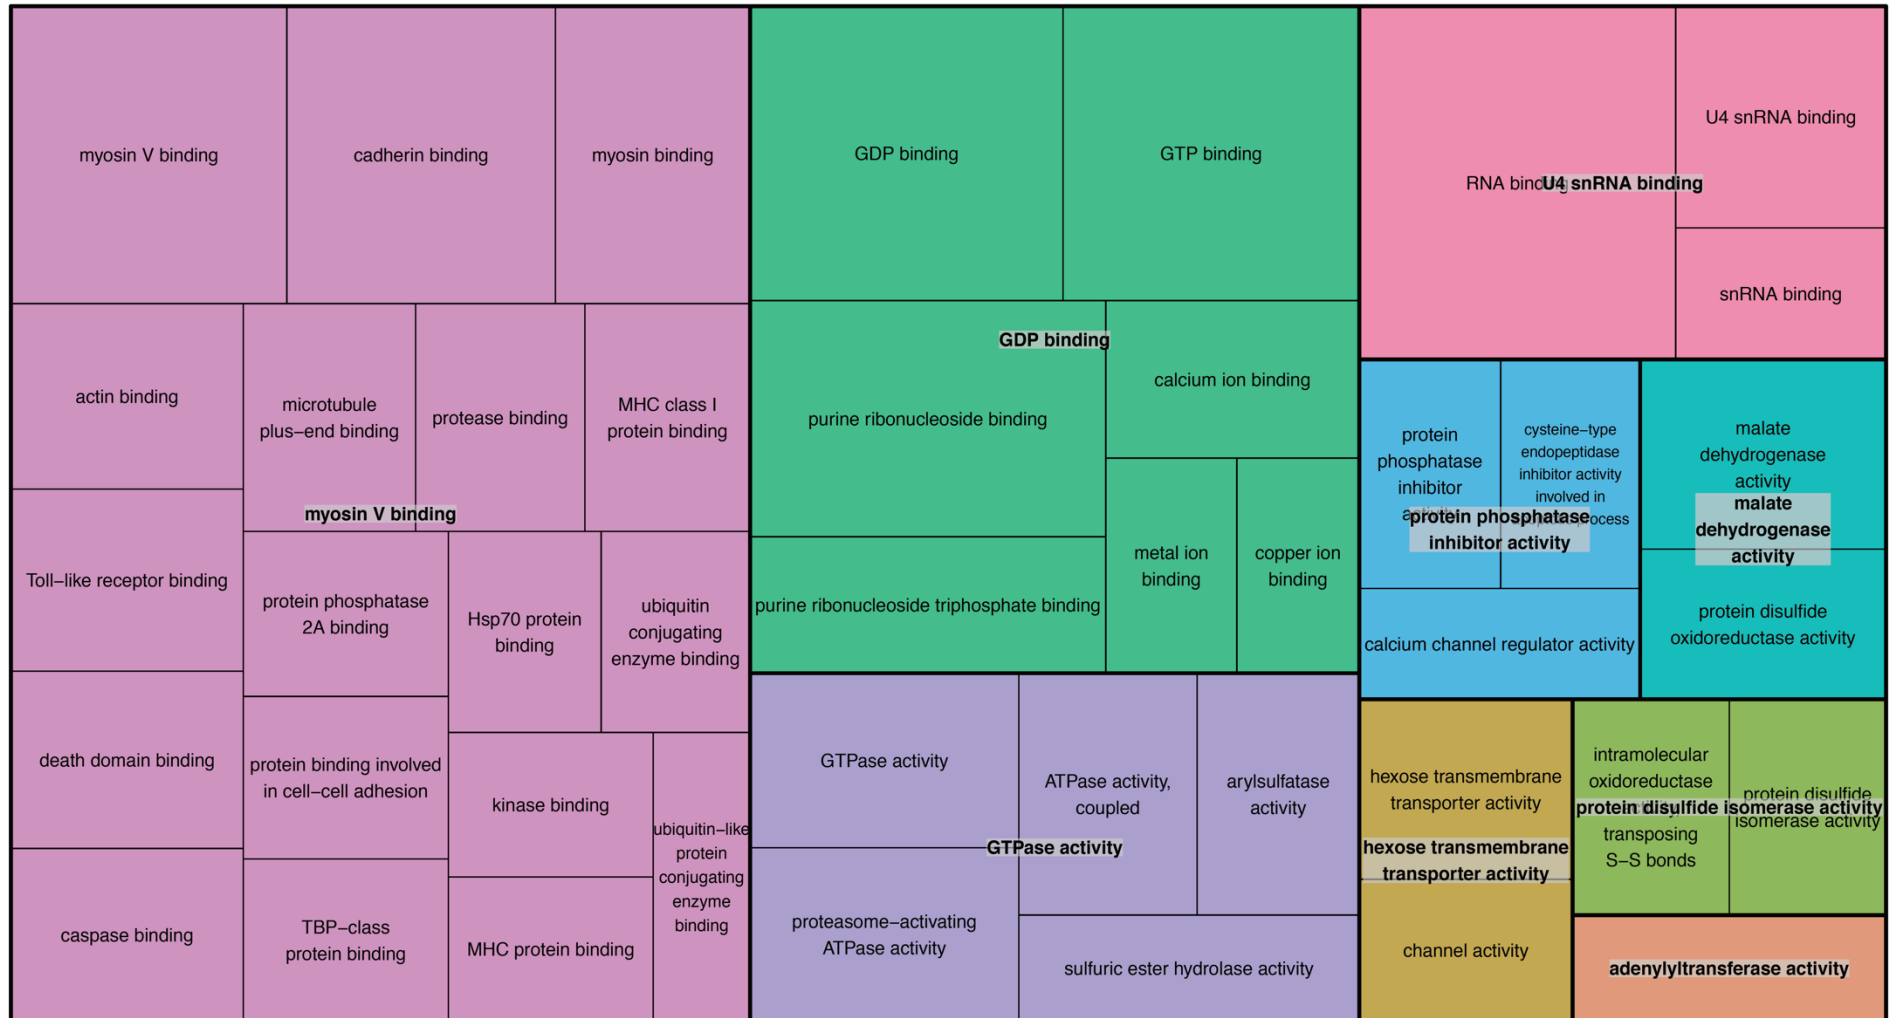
myosin V binding

cadherin binding

myosin binding

GDP binding

GTP binding

RNA binding

U4 snRNA binding

U4 snRNA binding

snRNA binding

actin binding

microtubule plus−end binding

protease binding

MHC class I protein binding

myosin V binding

GDP binding

purine ribonucleoside binding

calcium ion binding

protein phosphatase inhibitor activity

cysteine−type endopeptidase inhibitor activity involved in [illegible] process

protein phosphatase inhibitor activity

malate dehydrogenase activity

malate dehydrogenase activity

Toll−like receptor binding

protein phosphatase 2A binding

Hsp70 protein binding

ubiquitin conjugating enzyme binding

purine ribonucleoside triphosphate binding

metal ion binding

copper ion binding

calcium channel regulator activity

protein disulfide oxidoreductase activity

death domain binding

protein binding involved in cell−cell adhesion

kinase binding

ubiquitin−like protein conjugating enzyme binding

GTPase activity

ATPase activity, coupled

arylsulfatase activity

GTPase activity

hexose transmembrane transporter activity

hexose transmembrane transporter activity

intramolecular oxidoreductase activity, transposing S−S bonds

protein disulfide isomerase activity

protein disulfide isomerase activity

caspase binding

TBP−class protein binding

MHC protein binding

proteasome−activating ATPase activity

sulfuric ester hydrolase activity

channel activity

adenylyltransferase activity